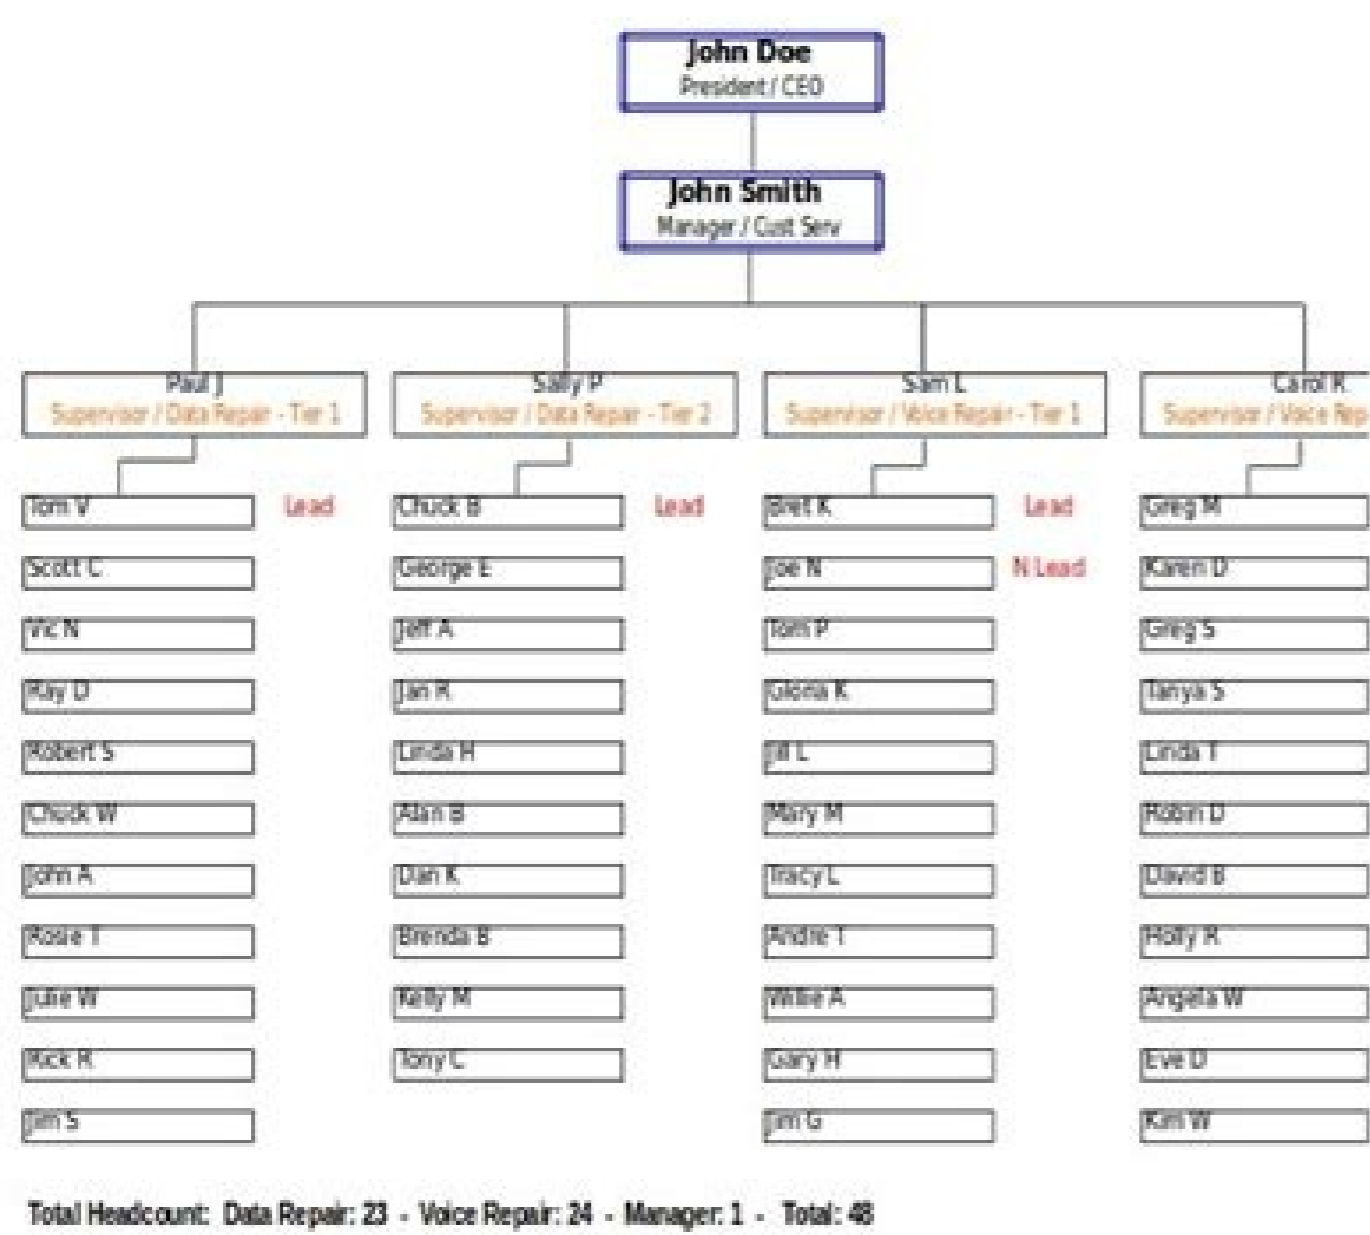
John Doe
President / CEO

John Smith
Manager / Cust Serv

Paul J
Supervisor / Data Repair - Tier 1

Tom V
Lead
Scott C
Vic N
Ray D
Robert S
Chuck W
John A
Rosie T
Julie W
Rick R
Jim S

Sally P
Supervisor / Data Repair - Tier 2

Chuck B
Lead
George E
Jeff A
Jan R
Linda H
Alan B
Dan K
Brenda B
Kelly M
Tony C

Sam L
Supervisor / Voice Repair - Tier 1

Bret K
Lead
Joe N
N Lead
Tom P
Gloria K
Jill L
Mary M
Tracy L
Andre T
Willie A
Gary H
Jim G

Carol R
Supervisor / Voice Rep

Greg M
Karen D
Greg S
Tanya S
Linda T
Robin D
David B
Holly R
Angela W
Eve D
Kim W

Total Headcount: Data Repair: 23 - Voice Repair: 24 - Manager: 1 - Total: 48